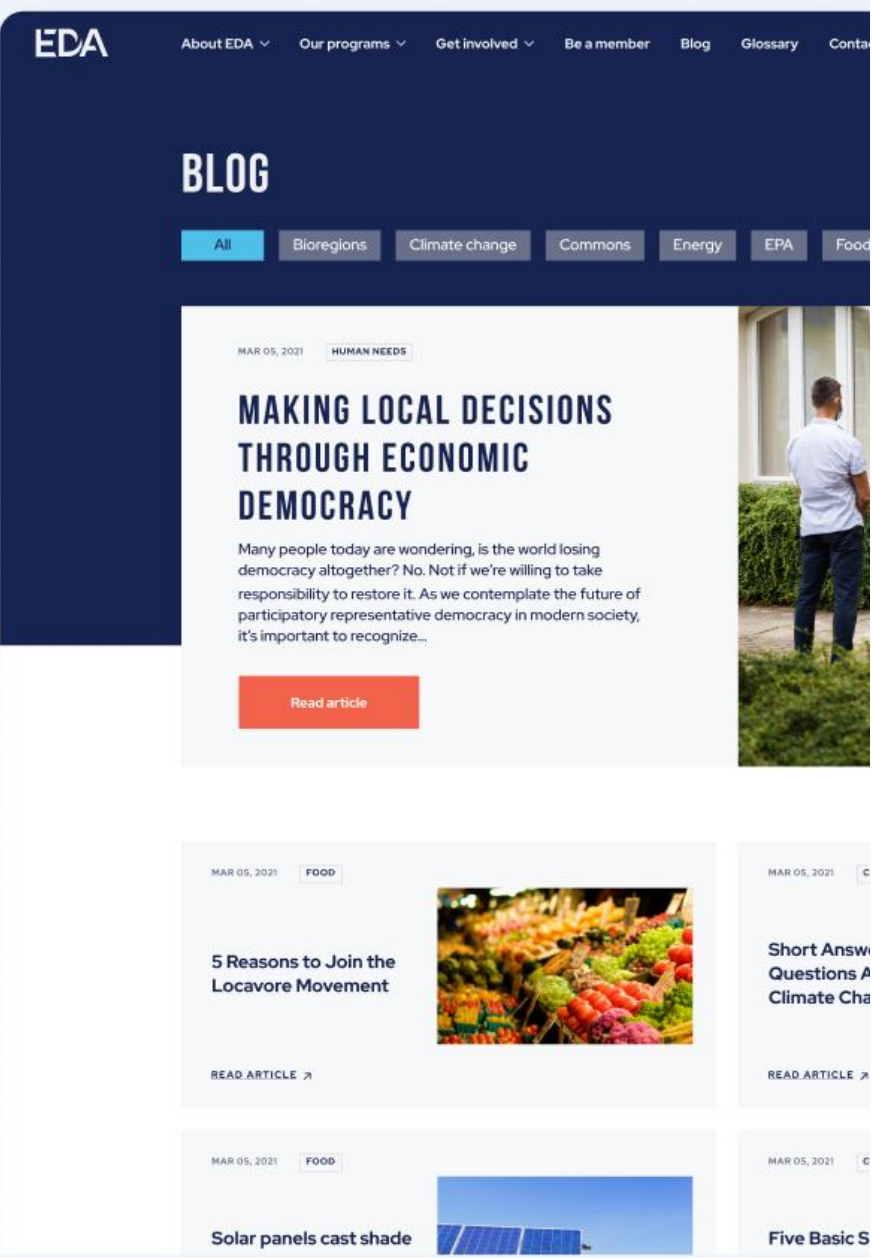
EDA

About EDA Our programs Get involved Be a member Blog Glossary Conta

BLOG

All Bioregions Climate change Commons Energy EPA Food

MAR 05, 2021 HUMAN NEEDS

MAKING LOCAL DECISIONS THROUGH ECONOMIC DEMOCRACY

Many people today are wondering, is the world losing democracy altogether? No. Not if we're willing to take responsibility to restore it. As we contemplate the future of participatory representative democracy in modern society, it's important to recognize...

Read article

MAR 05, 2021 FOOD

5 Reasons to Join the Locavore Movement

READ ARTICLE ↗

MAR 05, 2021 C

Short Answ Questions A Climate Cha

READ ARTICLE ↗

MAR 05, 2021 FOOD

Solar panels cast shade

MAR 05, 2021 C

Five Basic S